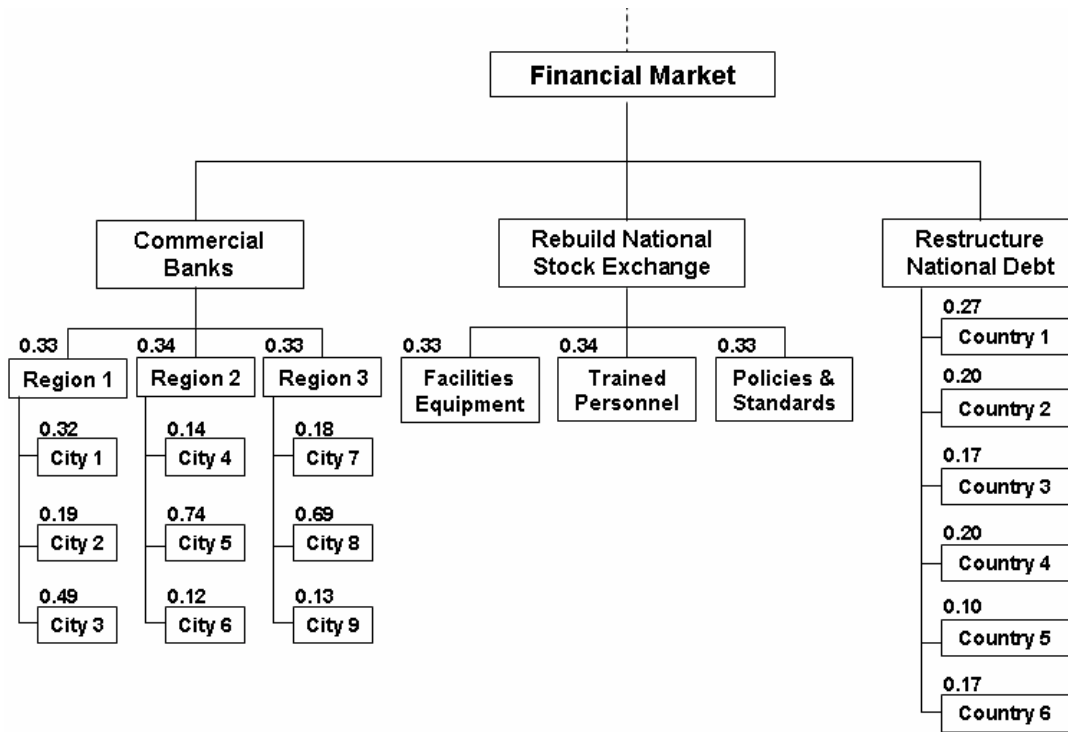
Financial Market

Commercial Banks

Rebuild National Stock Exchange

Restructure National Debt

0.33
Region 1

0.34
Region 2

0.33
Region 3

0.32
City 1

0.19
City 2

0.49
City 3

0.14
City 4

0.74
City 5

0.12
City 6

0.18
City 7

0.69
City 8

0.13
City 9

0.33
Facilities Equipment

0.34
Trained Personnel

0.33
Policies & Standards

0.27
Country 1

0.20
Country 2

0.17
Country 3

0.20
Country 4

0.10
Country 5

0.17
Country 6